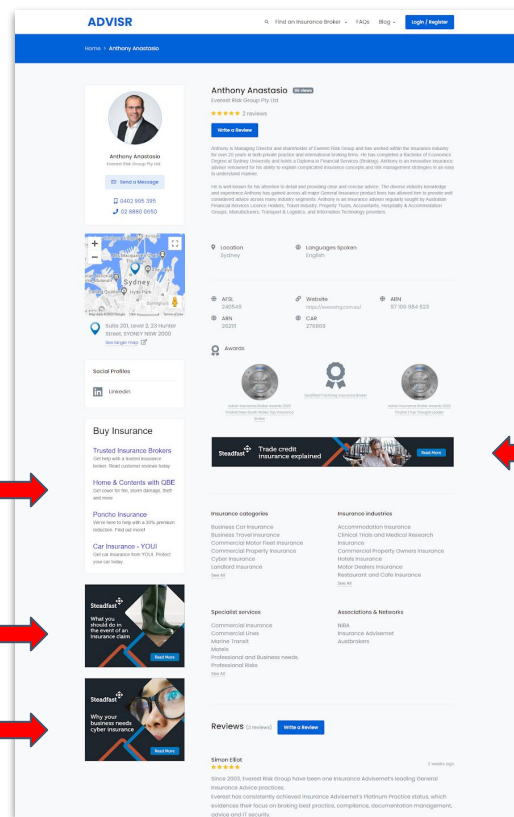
ADVISR

Find an Insurance Broker · FAQs Blog · Login / Register

Home > Anthony Anastasio

Anthony Anastasio

Everest Risk Group Pty Ltd

Send a Message

0402 905 395

02 8880 0050

Suite 201, Level 2, 23 Hunter Street, SYDNEY NSW 2000

See larger map

Social Profiles

LinkedIn

Buy Insurance

Trusted Insurance Brokers
Get help with a trusted insurance broker. Read customer reviews today

Home & Contents with QBE
Get cover for fire, storm damage, theft and more

Poncho Insurance
We're here to help with a 30% premium reduction. Find out more!

Car Insurance - YOUI
Get car insurance from YOUI. Protect your car today

Steadfast
What you should do in the event of an insurance claim
Read More

Steadfast
Why your business needs cyber insurance
Read More

Anthony Anastasio

Everest Risk Group Pty Ltd

2 reviews

Write a Review

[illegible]

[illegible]

Location
Sydney

Languages Spoken
English

AFSL
240549

Website
https://everestrg.com.au/

ABN
97 160 984 823

ARN
26211

CAR
276959

Awards

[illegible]

Steadfast
Trade credit insurance explained
Read More

Insurance categories
Business Car Insurance
Business Travel Insurance
Commercial Motor Fleet Insurance
Commercial Property Insurance
Cyber Insurance
Landlord Insurance
See All

Insurance industries
Accommodation Insurance
Clinical Trials and Medical Research Insurance
Commercial Property Owners Insurance
Hotels Insurance
Motor Dealers Insurance
Restaurant and Cafe Insurance
See All

Specialist services
Commercial Insurance
Commercial Lines
Marine Transit
Motels
Professional and Business needs
Professional Risks
See All

Associations & Networks
NIBA
Insurance Advisernet
Austbrokers

Reviews (2 reviews)

Write a Review

Simon Elliot

3 weeks ago

Since 2003, Everest Risk Group have been one Insurance Advisernet's leading General Insurance Advice practices.
Everest has consistently achieved Insurance Advisernet's Platinum Practice status, which evidences their focus on broking best practice, compliance, documentation management, advice and IT security.